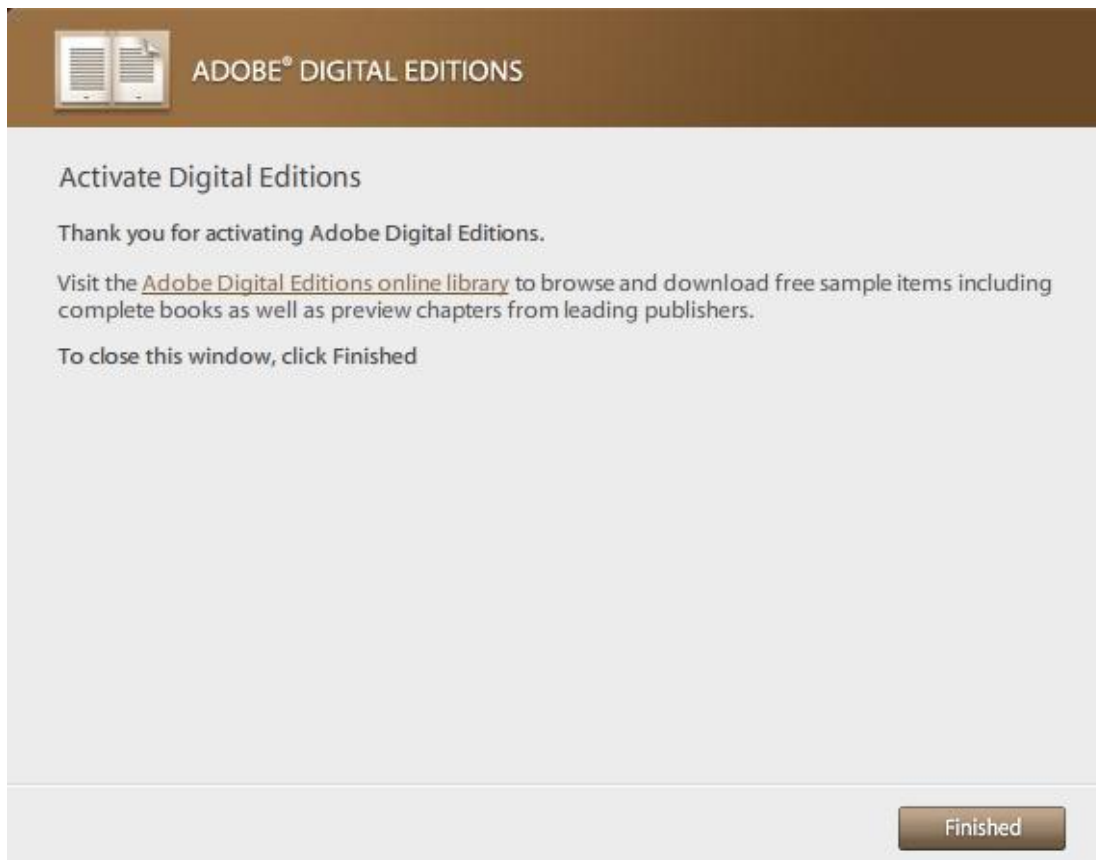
ADOBE® DIGITAL EDITIONS

Activate Digital Editions

Thank you for activating Adobe Digital Editions.

Visit the Adobe Digital Editions online library to browse and download free sample items including complete books as well as preview chapters from leading publishers.

To close this window, click Finished

Finished